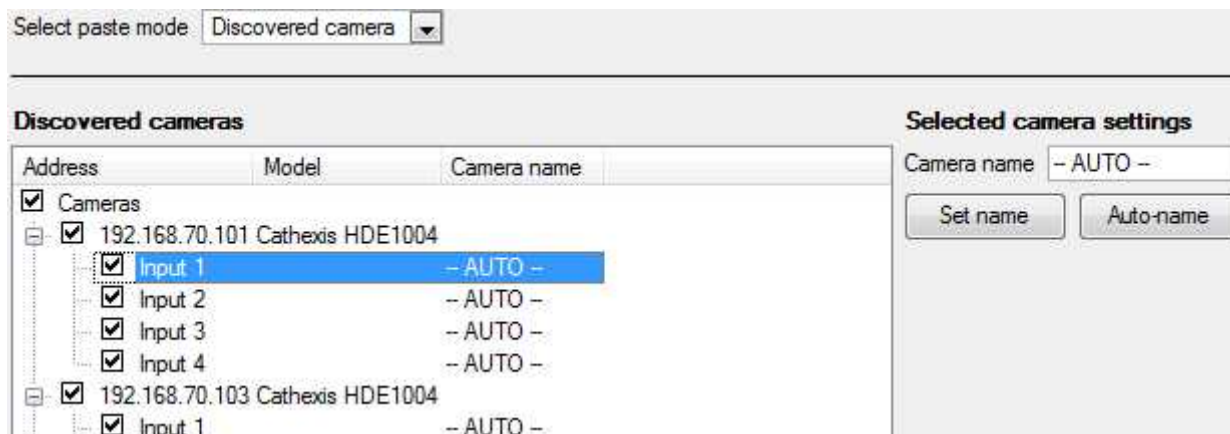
Select paste mode Discovered camera

Discovered cameras

| Address | Model | Camera name |
|---|---|---|
| Cameras | | |
| 192.168.70.101 | Cathexis HDE1004 | |
| Input 1 | | -- AUTO -- |
| Input 2 | | -- AUTO -- |
| Input 3 | | -- AUTO -- |
| Input 4 | | -- AUTO -- |
| 192.168.70.103 | Cathexis HDE1004 | |
| Input 1 | | -- AUTO -- |

Selected camera settings

Camera name -- AUTO --

Set name

Auto-name